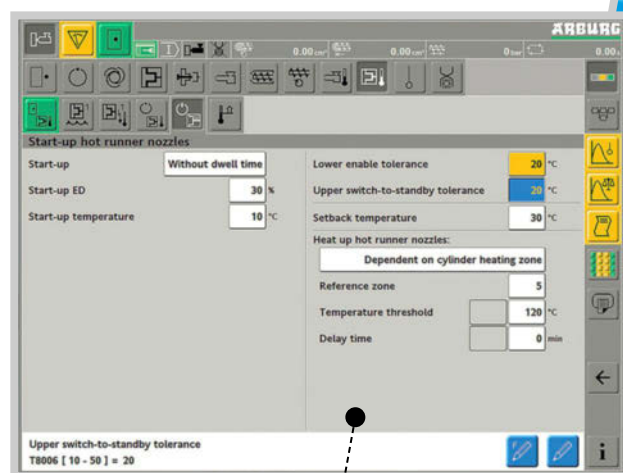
ARBURG

0.00 $cm^3$

0.00 $cm^3$

0 bar

0.00 s

Start-up hot runner nozzles

Start-up
Without dwell time

Start-up ED
30 %

Start-up temperature
10 °C

Lower enable tolerance
20 °C

Upper switch-to-standby tolerance
20 °C

Setback temperature
30 °C

Heat up hot runner nozzles:

Dependent on cylinder heating zone

Reference zone
5

Temperature threshold
120 °C

Delay time
0 min

Upper switch-to-standby tolerance
T8006 [ 10 - 50 ] = 20